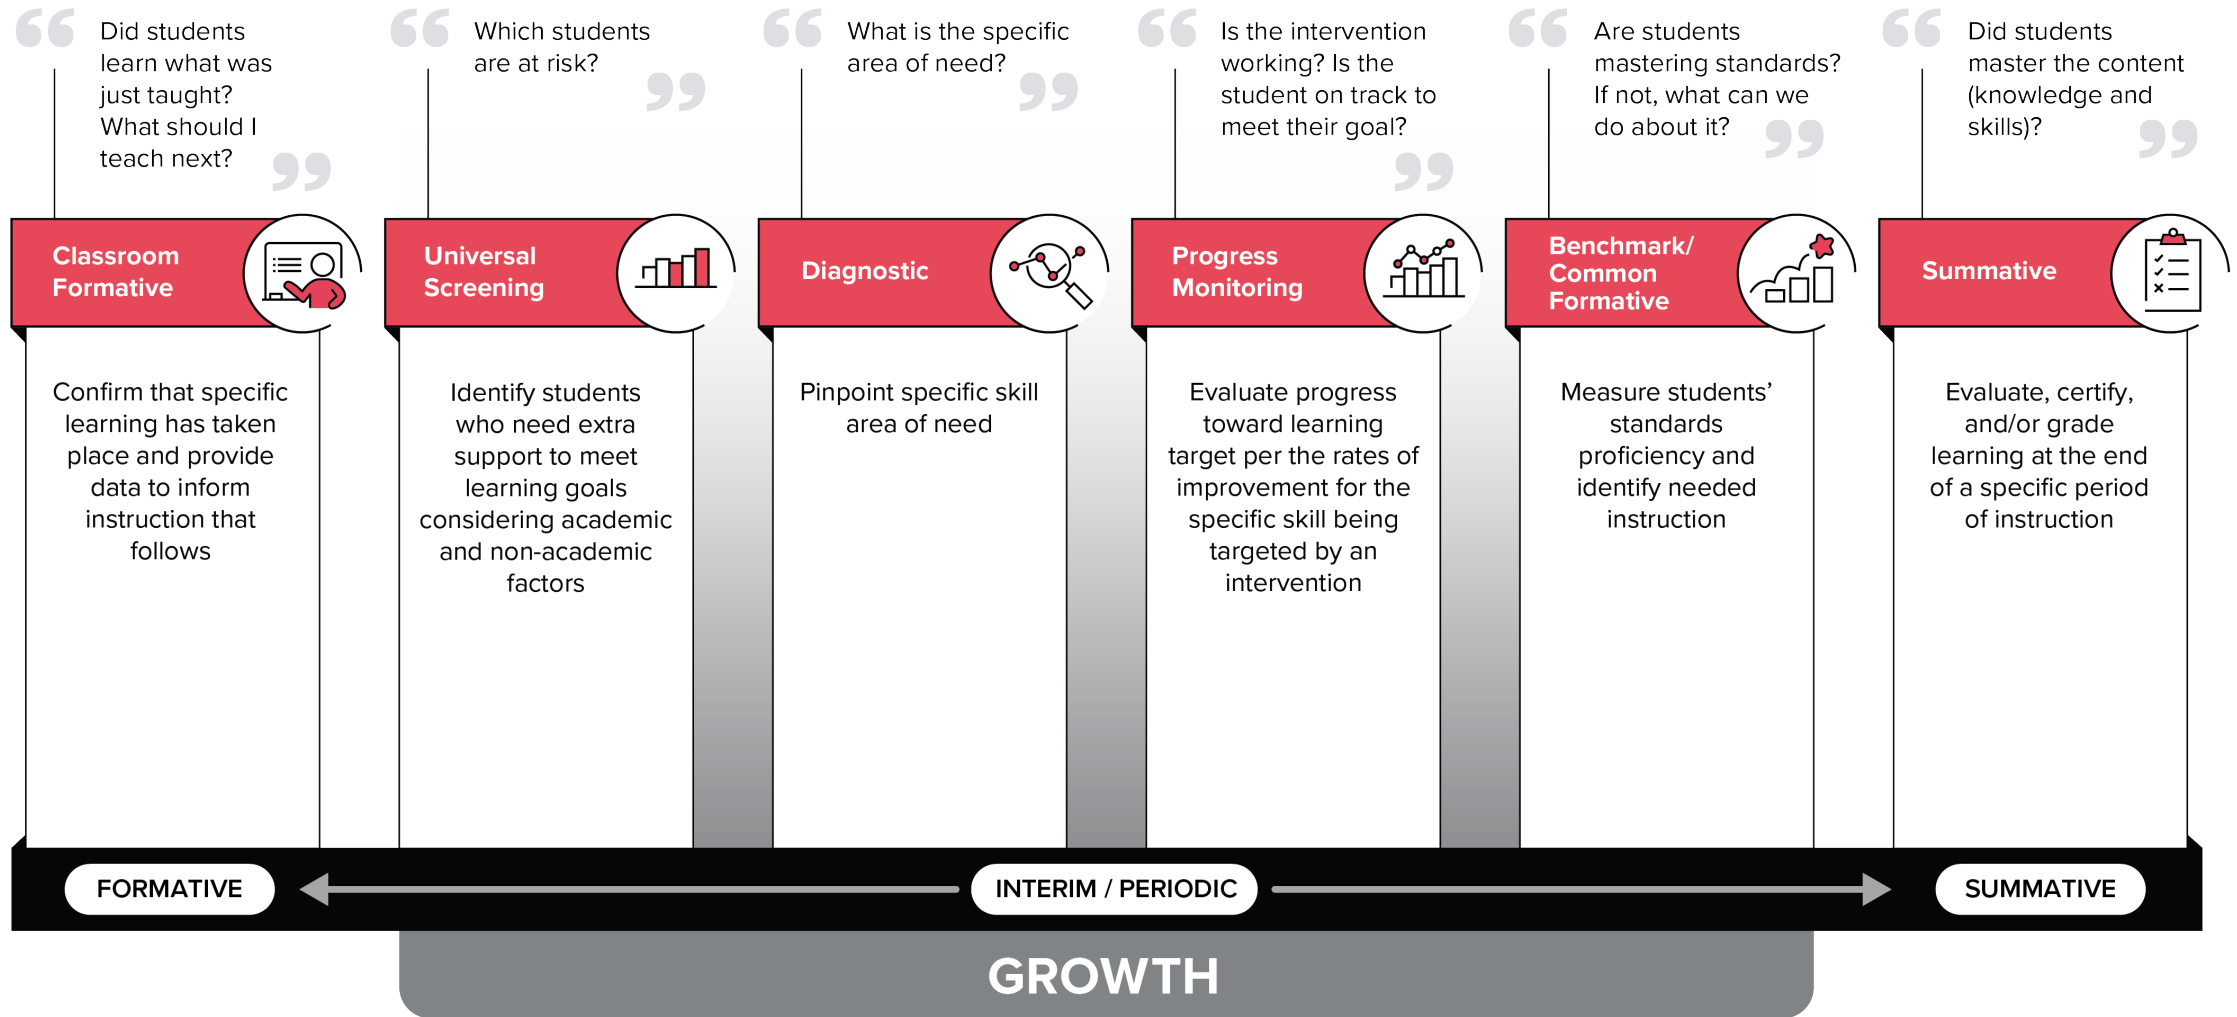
Did students learn what was just taught? What should I teach next?

Classroom Formative

Confirm that specific learning has taken place and provide data to inform instruction that follows

Which students are at risk?

Universal Screening

Identify students who need extra support to meet learning goals considering academic and non-academic factors

What is the specific area of need?

Diagnostic

Pinpoint specific skill area of need

Is the intervention working? Is the student on track to meet their goal?

Progress Monitoring

Evaluate progress toward learning target per the rates of improvement for the specific skill being targeted by an intervention

Are students mastering standards? If not, what can we do about it?

Benchmark/ Common Formative

Measure students' standards proficiency and identify needed instruction

Did students master the content (knowledge and skills)?

Summative

Evaluate, certify, and/or grade learning at the end of a specific period of instruction

FORMATIVE

INTERIM / PERIODIC

SUMMATIVE

GROWTH